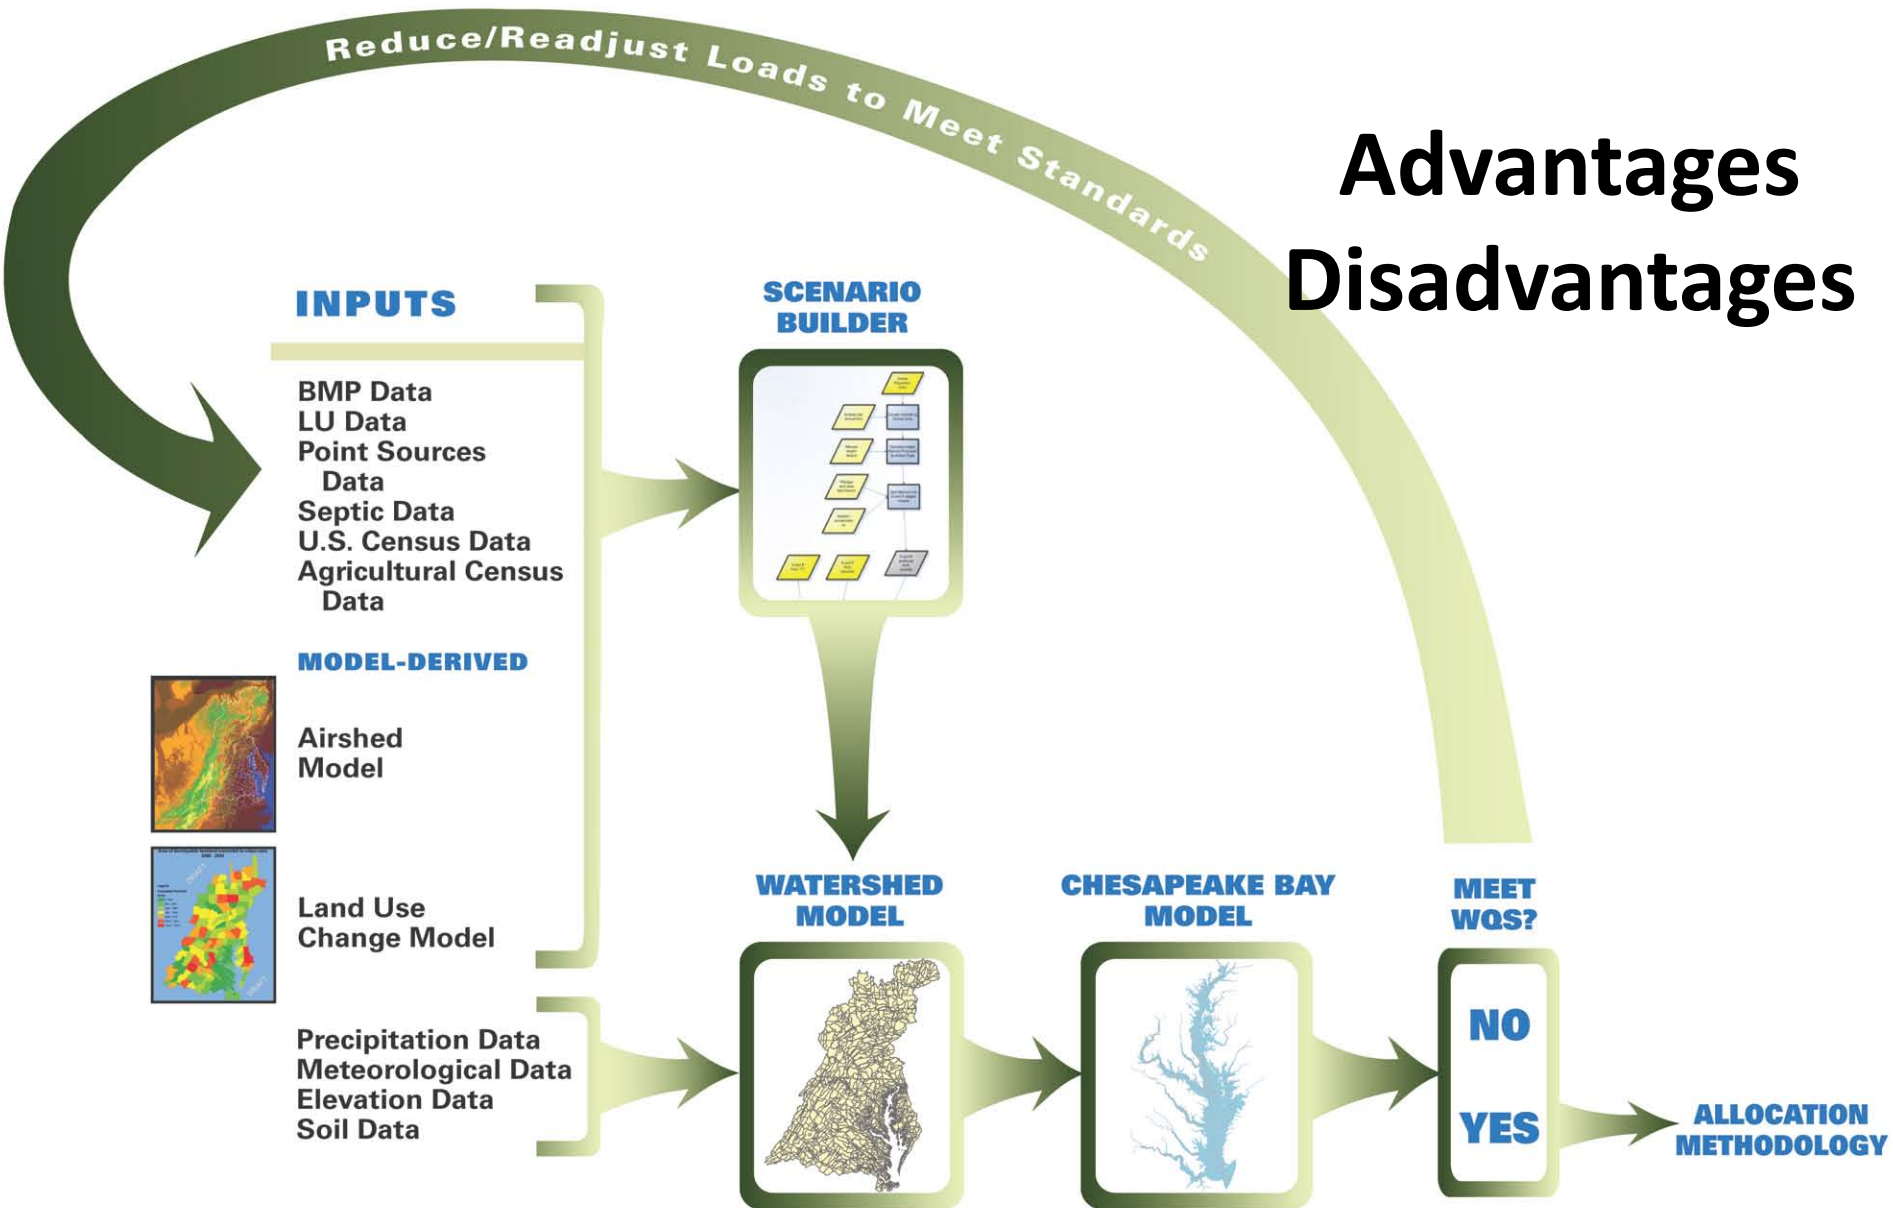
Reduce/Readjust Loads to Meet Standards

Advantages
Disadvantages

INPUTS

BMP Data
LU Data
Point Sources Data
Septic Data
U.S. Census Data
Agricultural Census Data

MODEL-DERIVED

Airshed Model

Land Use Change Model

Precipitation Data
Meteorological Data
Elevation Data
Soil Data

SCENARIO BUILDER

WATERSHED MODEL

CHESAPEAKE BAY MODEL

MEET WQS?

NO

YES

ALLOCATION METHODOLOGY